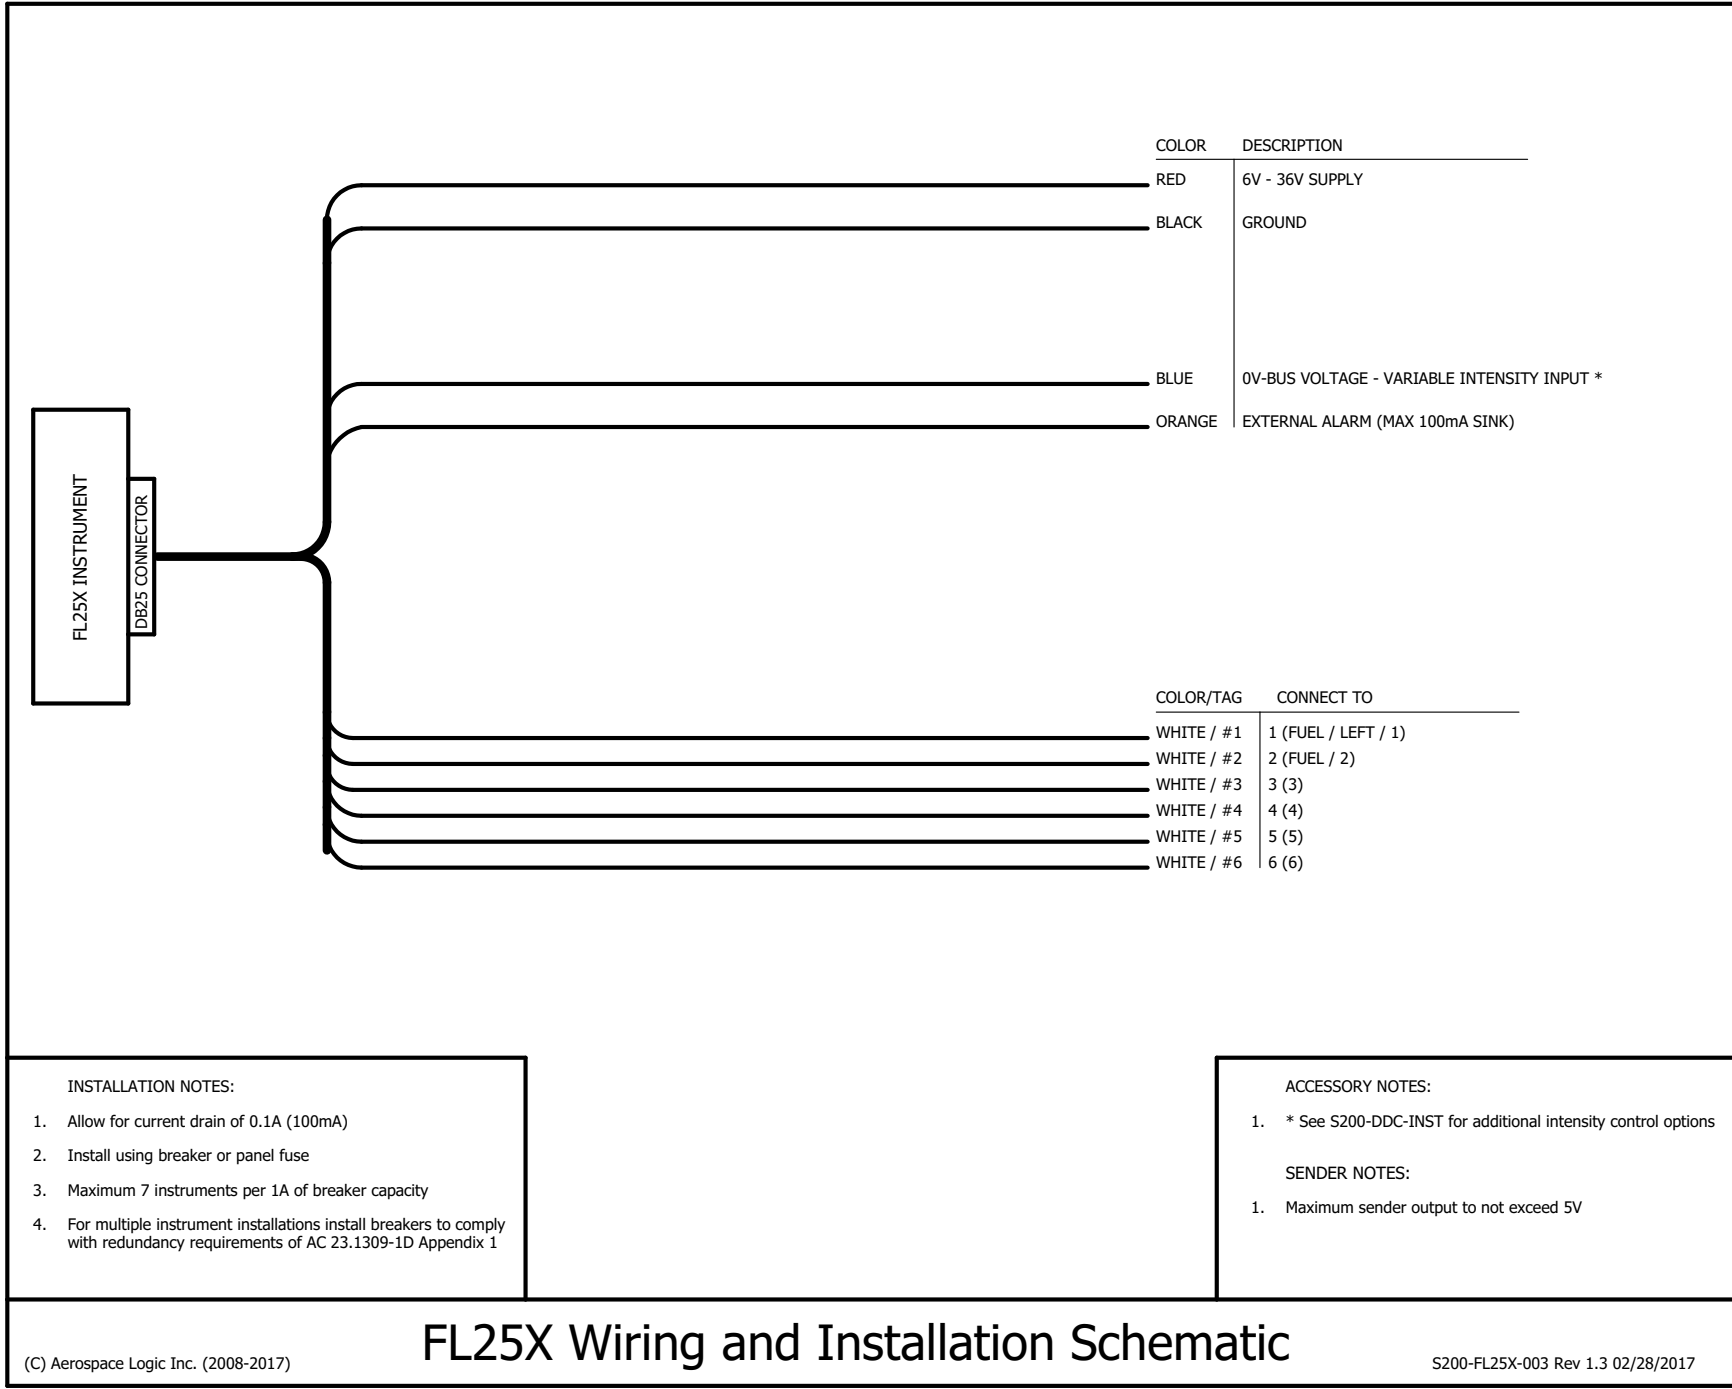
FL25X INSTRUMENT

DB25 CONNECTOR

| COLOR | DESCRIPTION |
|---|---|
| RED | 6V - 36V SUPPLY |
| BLACK | GROUND |
| BLUE | 0V-BUS VOLTAGE - VARIABLE INTENSITY INPUT * |
| ORANGE | EXTERNAL ALARM (MAX 100mA SINK) |

| COLOR/TAG | CONNECT TO |
|---|---|
| WHITE / #1 | 1 (FUEL / LEFT / 1) |
| WHITE / #2 | 2 (FUEL / 2) |
| WHITE / #3 | 3 (3) |
| WHITE / #4 | 4 (4) |
| WHITE / #5 | 5 (5) |
| WHITE / #6 | 6 (6) |

INSTALLATION NOTES:

1. Allow for current drain of 0.1A (100mA)

2. Install using breaker or panel fuse

3. Maximum 7 instruments per 1A of breaker capacity

4. For multiple instrument installations install breakers to comply with redundancy requirements of AC 23.1309-1D Appendix 1

ACCESSORY NOTES:

1. * See S200-DDC-INST for additional intensity control options

SENDER NOTES:

1. Maximum sender output to not exceed 5V

(C) Aerospace Logic Inc. (2008-2017)

FL25X Wiring and Installation Schematic

S200-FL25X-003 Rev 1.3 02/28/2017